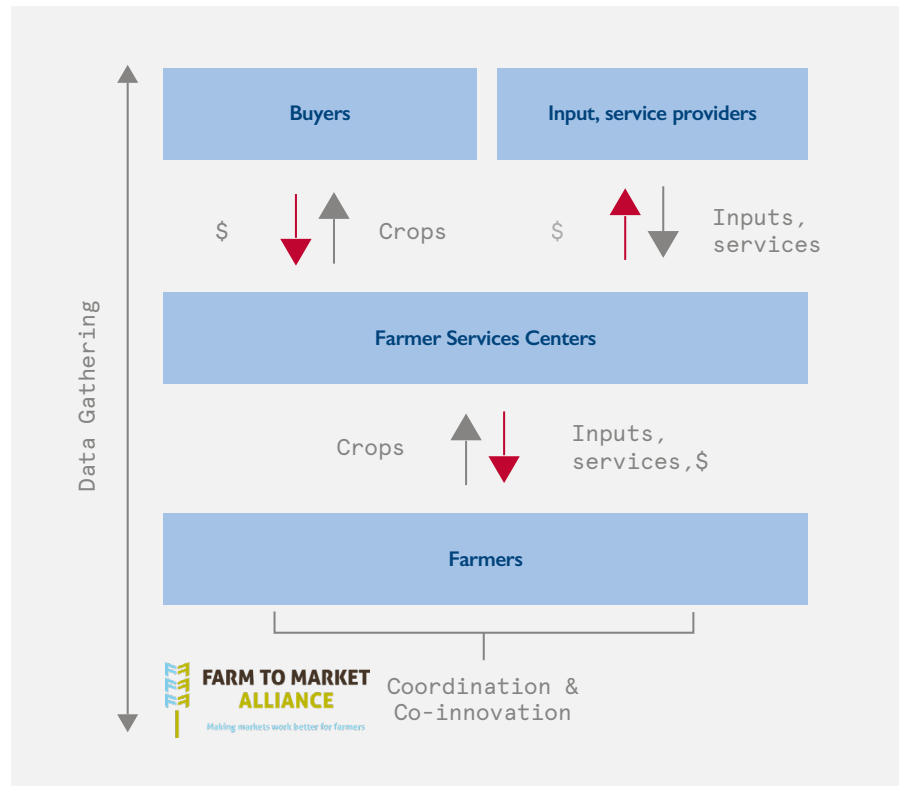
Data Gathering

Buyers

Input, service providers

$

Crops

$

Inputs, services

Farmer Services Centers

Crops

Inputs, services,$

Farmers

FARM TO MARKET ALLIANCE

Making markets work better for farmers

Coordination & Co-innovation